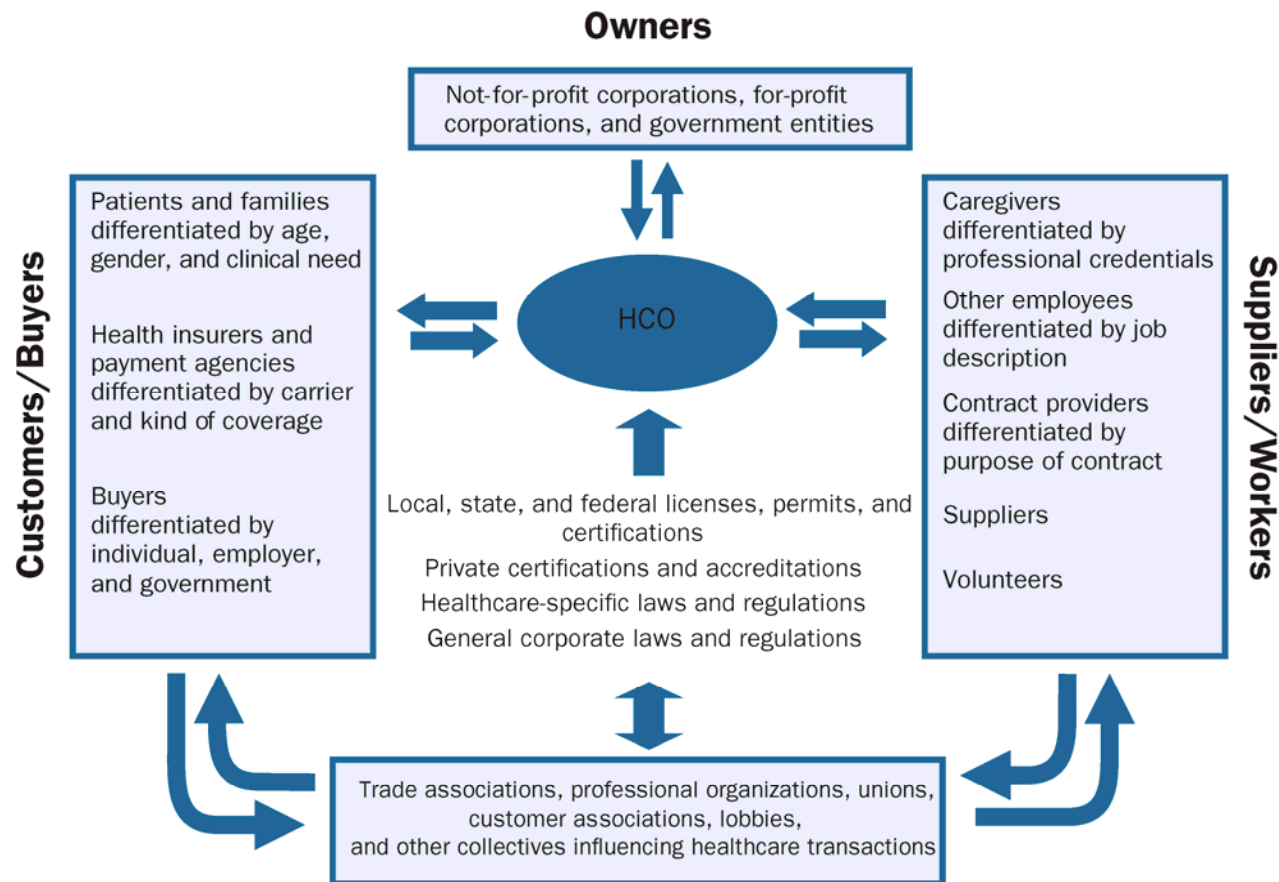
Owners

Not-for-profit corporations, for-profit corporations, and government entities

Customers/Buyers

Patients and families differentiated by age, gender, and clinical need

Health insurers and payment agencies differentiated by carrier and kind of coverage

Buyers differentiated by individual, employer, and government

HCO

Local, state, and federal licenses, permits, and certifications

Private certifications and accreditations

Healthcare-specific laws and regulations

General corporate laws and regulations

Suppliers/Workers

Caregivers differentiated by professional credentials

Other employees differentiated by job description

Contract providers differentiated by purpose of contract

Suppliers

Volunteers

Trade associations, professional organizations, unions, customer associations, lobbies, and other collectives influencing healthcare transactions